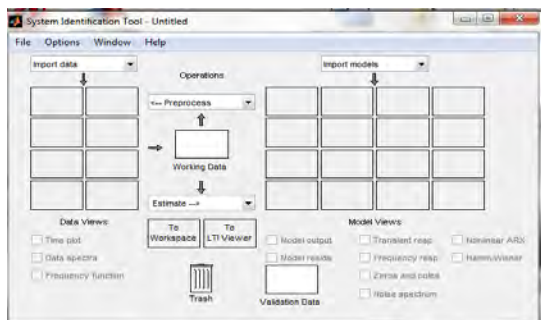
System Identification Tool - Untitled

File Options Window Help

Import data

Operations

<-- Preprocess

Working Data

Estimate -->

Import models

Data Views

Time plot

Data spectra

Frequency function

To Workspace

To LTI Viewer

Trash

Validation Data

Model Views

Model output

Model resids

Transient resp

Frequency resp

Zeros and poles

Noise spectrum

Nonlinear ARX

Hamm-Wiener